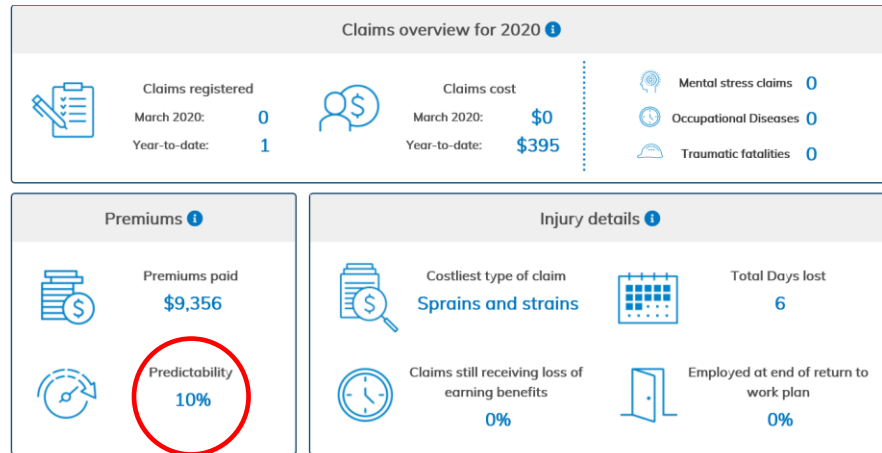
Claims overview for 2020 i

Claims registered
March 2020: 0
Year-to-date: 1

Claims cost
March 2020: $0
Year-to-date: $395

Mental stress claims 0
Occupational Diseases 0
Traumatic fatalities 0

Premiums i

Premiums paid
$9,356

Predictability
10%

Injury details i

Costliest type of claim
Sprains and strains

Total Days lost
6

Claims still receiving loss of earning benefits
0%

Employed at end of return to work plan
0%